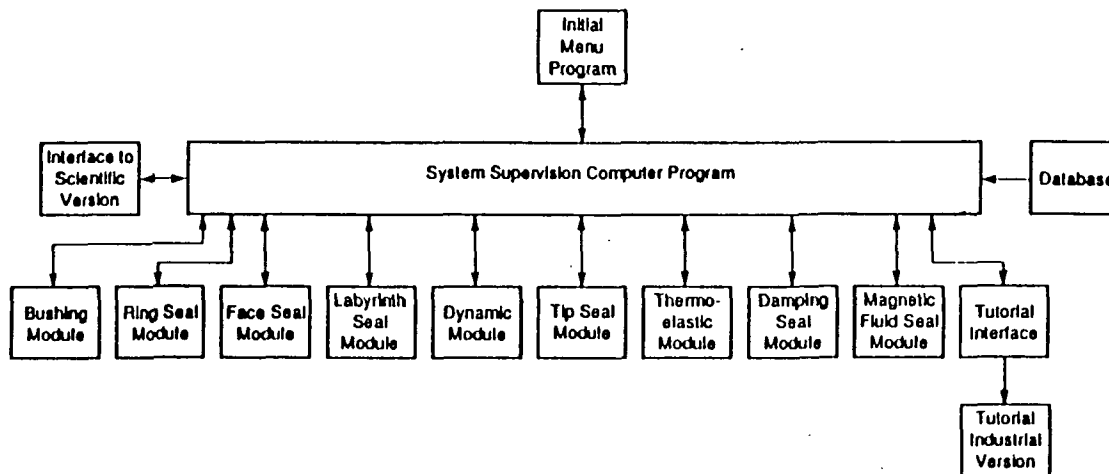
Initial Menu Program

Interface to Scientific Version

System Supervision Computer Program

Database

Bushing Module

Ring Seal Module

Face Seal Module

Labyrinth Seal Module

Dynamic Module

Tip Seal Module

Thermoelastic Module

Damping Seal Module

Magnetic Fluid Seal Module

Tutorial Interface

Tutorial Industrial Version